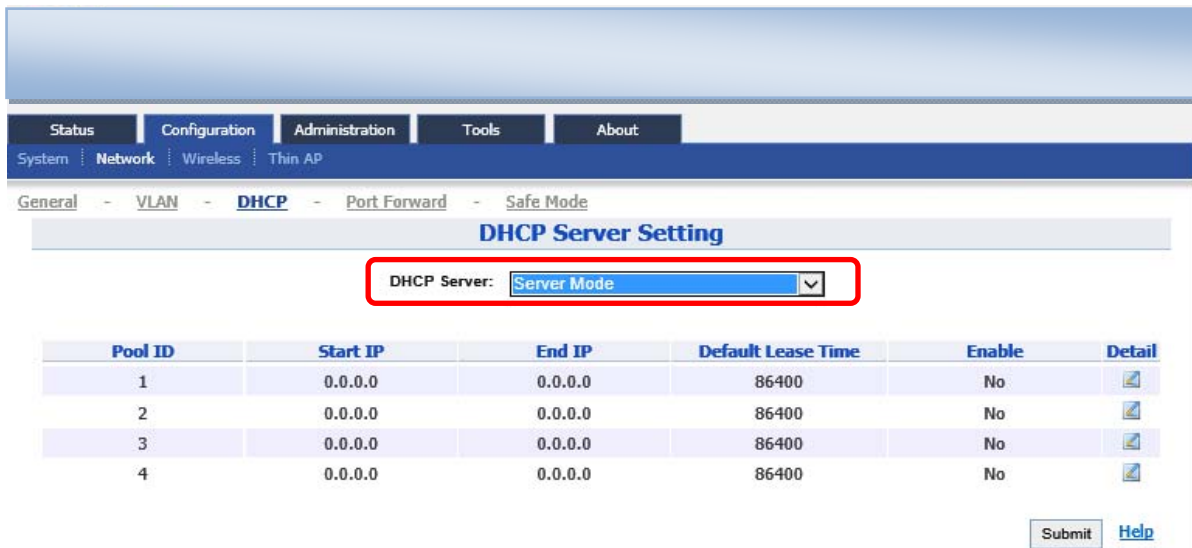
Status Configuration Administration Tools About

System | Network | Wireless | Thin AP

General - VLAN - DHCP - Port Forward - Safe Mode

DHCP Server Setting

DHCP Server: Server Mode

| Pool ID | Start IP | End IP | Default Lease Time | Enable | Detail |
|---|---|---|---|---|---|
| 1 | 0.0.0.0 | 0.0.0.0 | 86400 | No | |
| 2 | 0.0.0.0 | 0.0.0.0 | 86400 | No | |
| 3 | 0.0.0.0 | 0.0.0.0 | 86400 | No | |
| 4 | 0.0.0.0 | 0.0.0.0 | 86400 | No | |

Submit Help